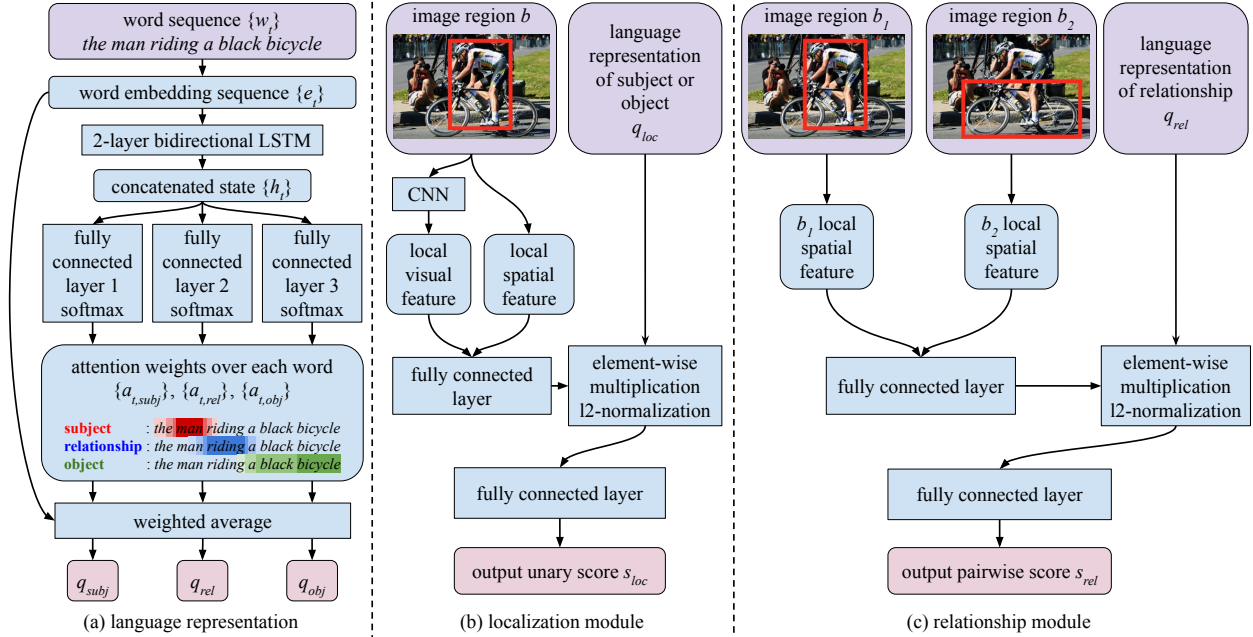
word sequence $\{w_t\}$
the man riding a black bicycle

word embedding sequence $\{e_t\}$

2-layer bidirectional LSTM

concatenated state $\{h_t\}$

fully connected layer 1 softmax

fully connected layer 2 softmax

fully connected layer 3 softmax

attention weights over each word
$\{a_{t,subj}\}$, $\{a_{t,rel}\}$, $\{a_{t,obj}\}$

subject : the man riding a black bicycle
relationship : the man riding a black bicycle
object : the man riding a black bicycle

weighted average

$q_{subj}$ $q_{rel}$ $q_{obj}$

(a) language representation

image region $b$

language representation of subject or object $q_{loc}$

CNN

local visual feature

local spatial feature

fully connected layer

element-wise multiplication l2-normalization

fully connected layer

output unary score $s_{loc}$

(b) localization module

image region $b_1$

image region $b_2$

language representation of relationship $q_{rel}$

$b_1$ local spatial feature

$b_2$ local spatial feature

fully connected layer

element-wise multiplication l2-normalization

fully connected layer

output pairwise score $s_{rel}$

(c) relationship module